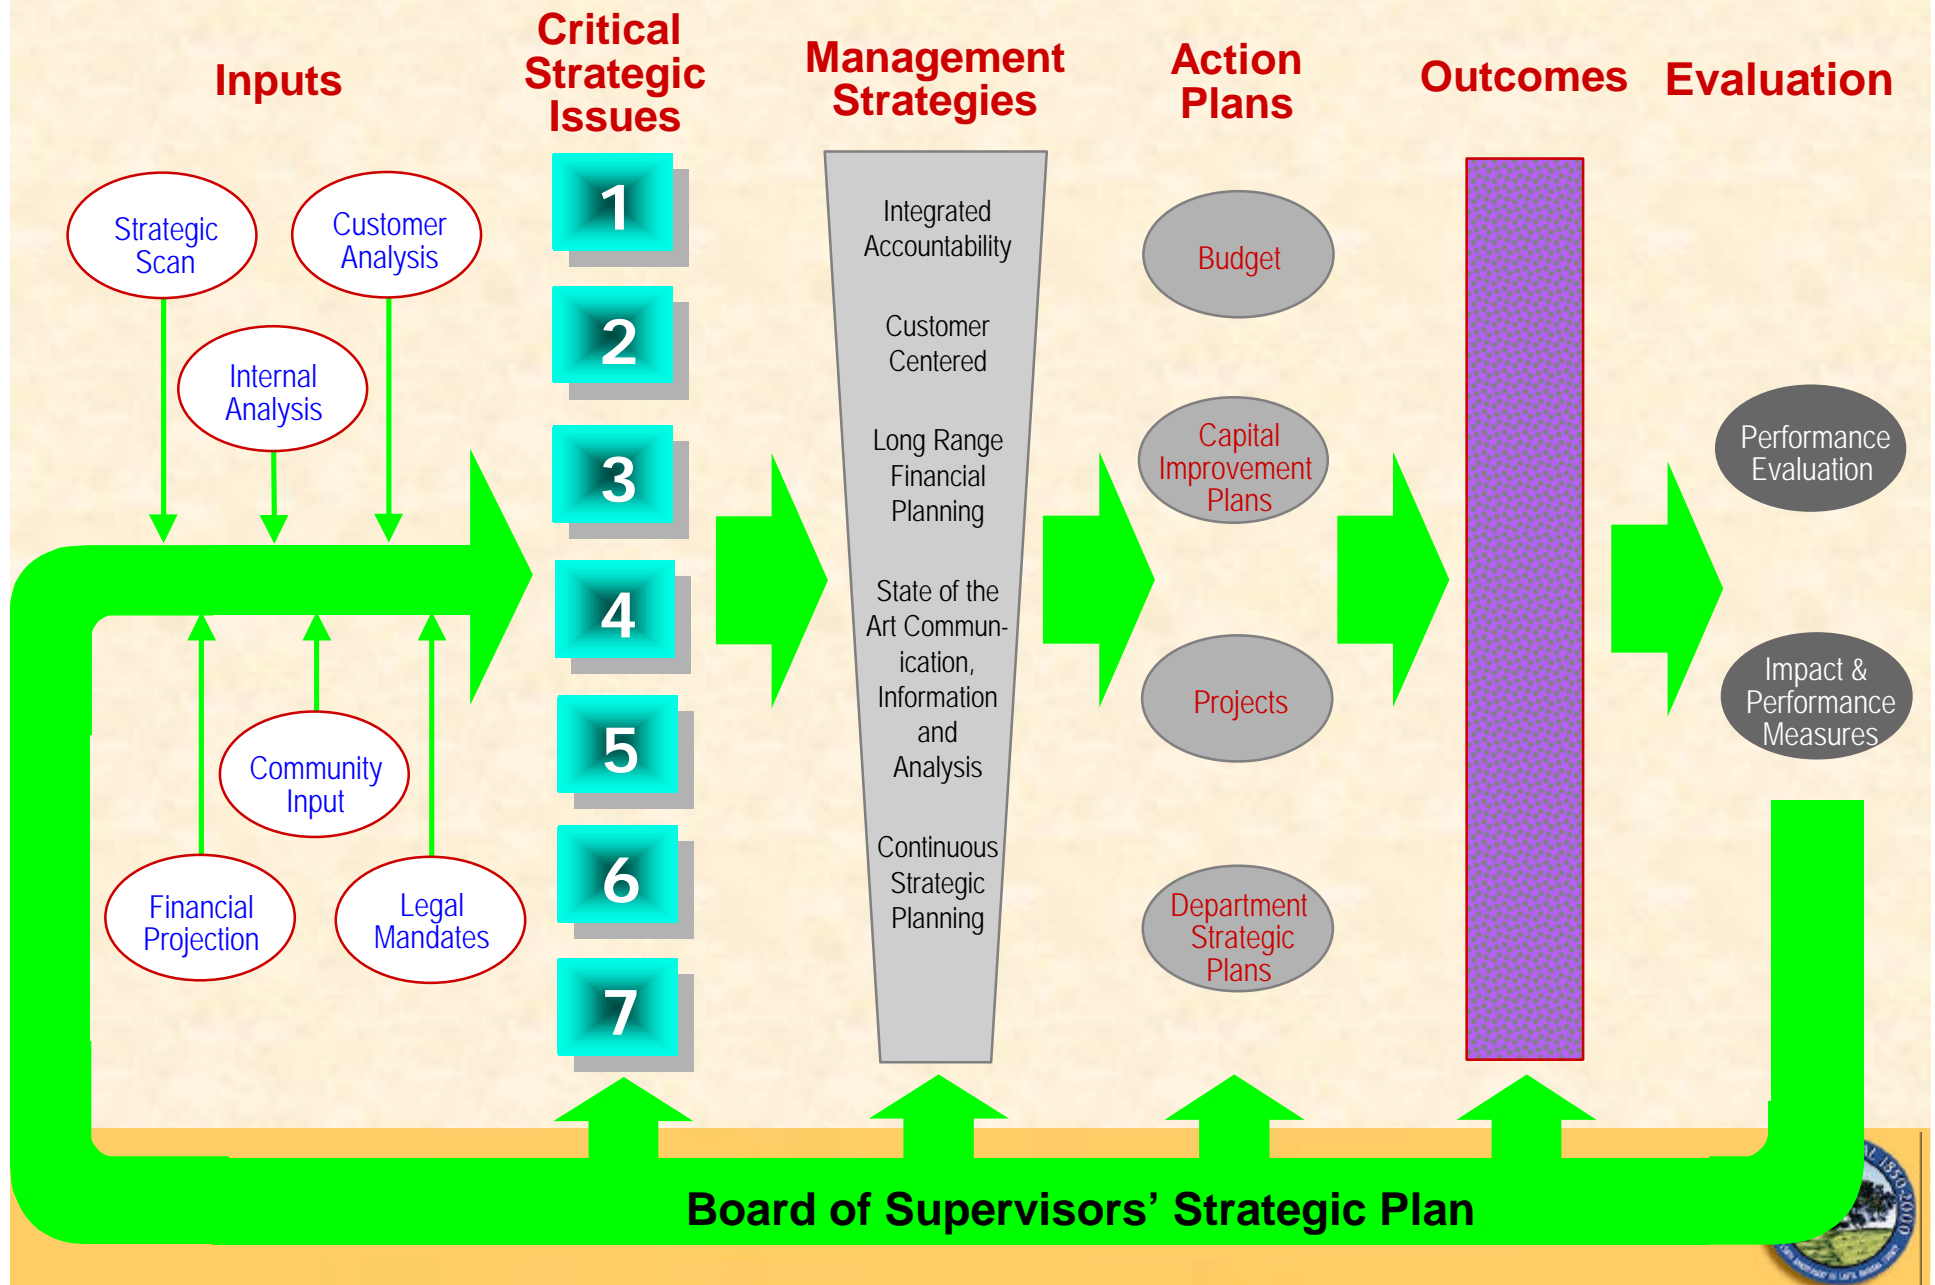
Inputs

Critical Strategic Issues

Management Strategies

Action Plans

Outcomes

Evaluation

Strategic Scan

Customer Analysis

Internal Analysis

Community Input

Financial Projection

Legal Mandates

1

2

3

4

5

6

7

Integrated Accountability

Customer Centered

Long Range Financial Planning

State of the Art Communication, Information and Analysis

Continuous Strategic Planning

Budget

Capital Improvement Plans

Projects

Department Strategic Plans

Performance Evaluation

Impact & Performance Measures

Board of Supervisors' Strategic Plan

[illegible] 1850-2000